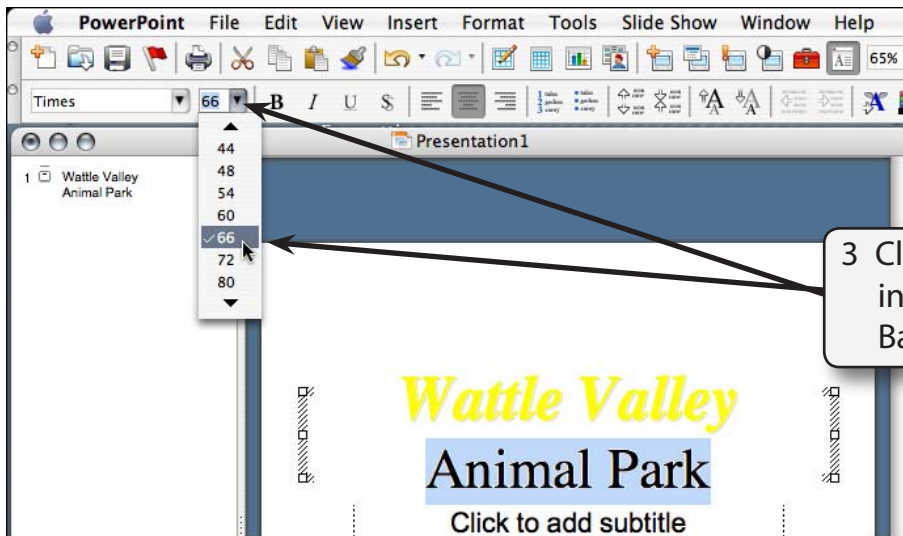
PowerPoint File Edit View Insert Format Tools Slide Show Window Help

65%

Times 66 B I U S

44
48
54
60
✓66
72
80

Presentation1

1 Wattle Valley Animal Park

3 Cl
in
Ba

Wattle Valley
Animal Park

Click to add subtitle